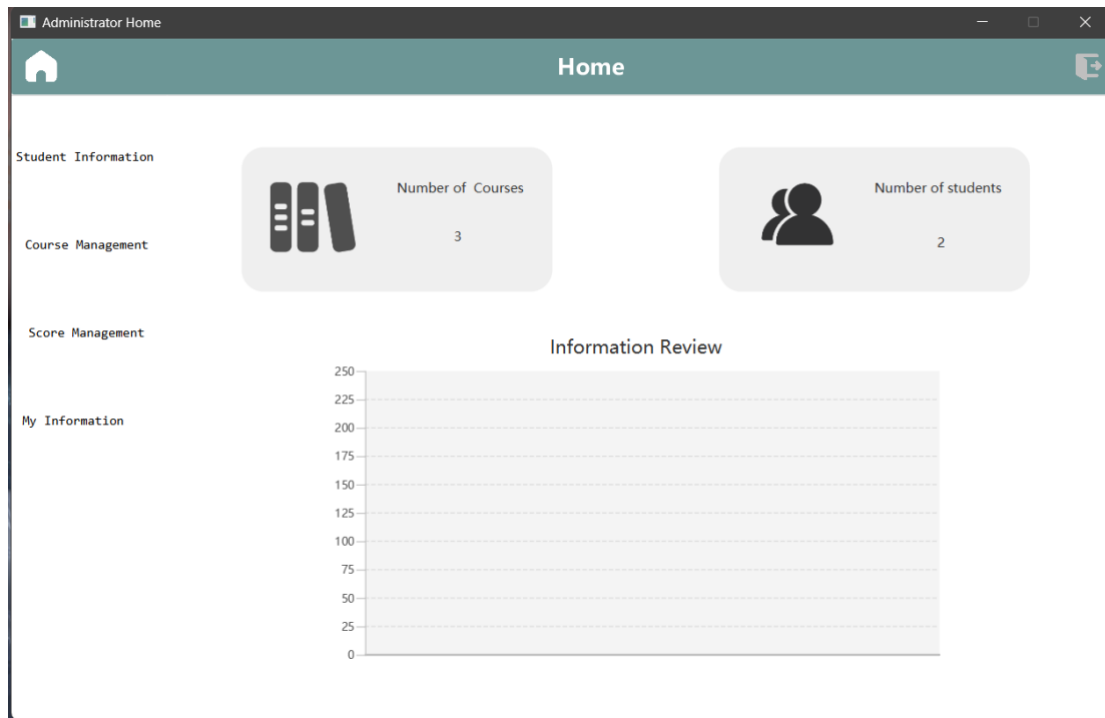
Administrator Home

Home

Student Information

Course Management

Score Management

My Information

Number of Courses

3

Number of students

2

Information Review

250
225
200
175
150
125
100
75
50
25
0